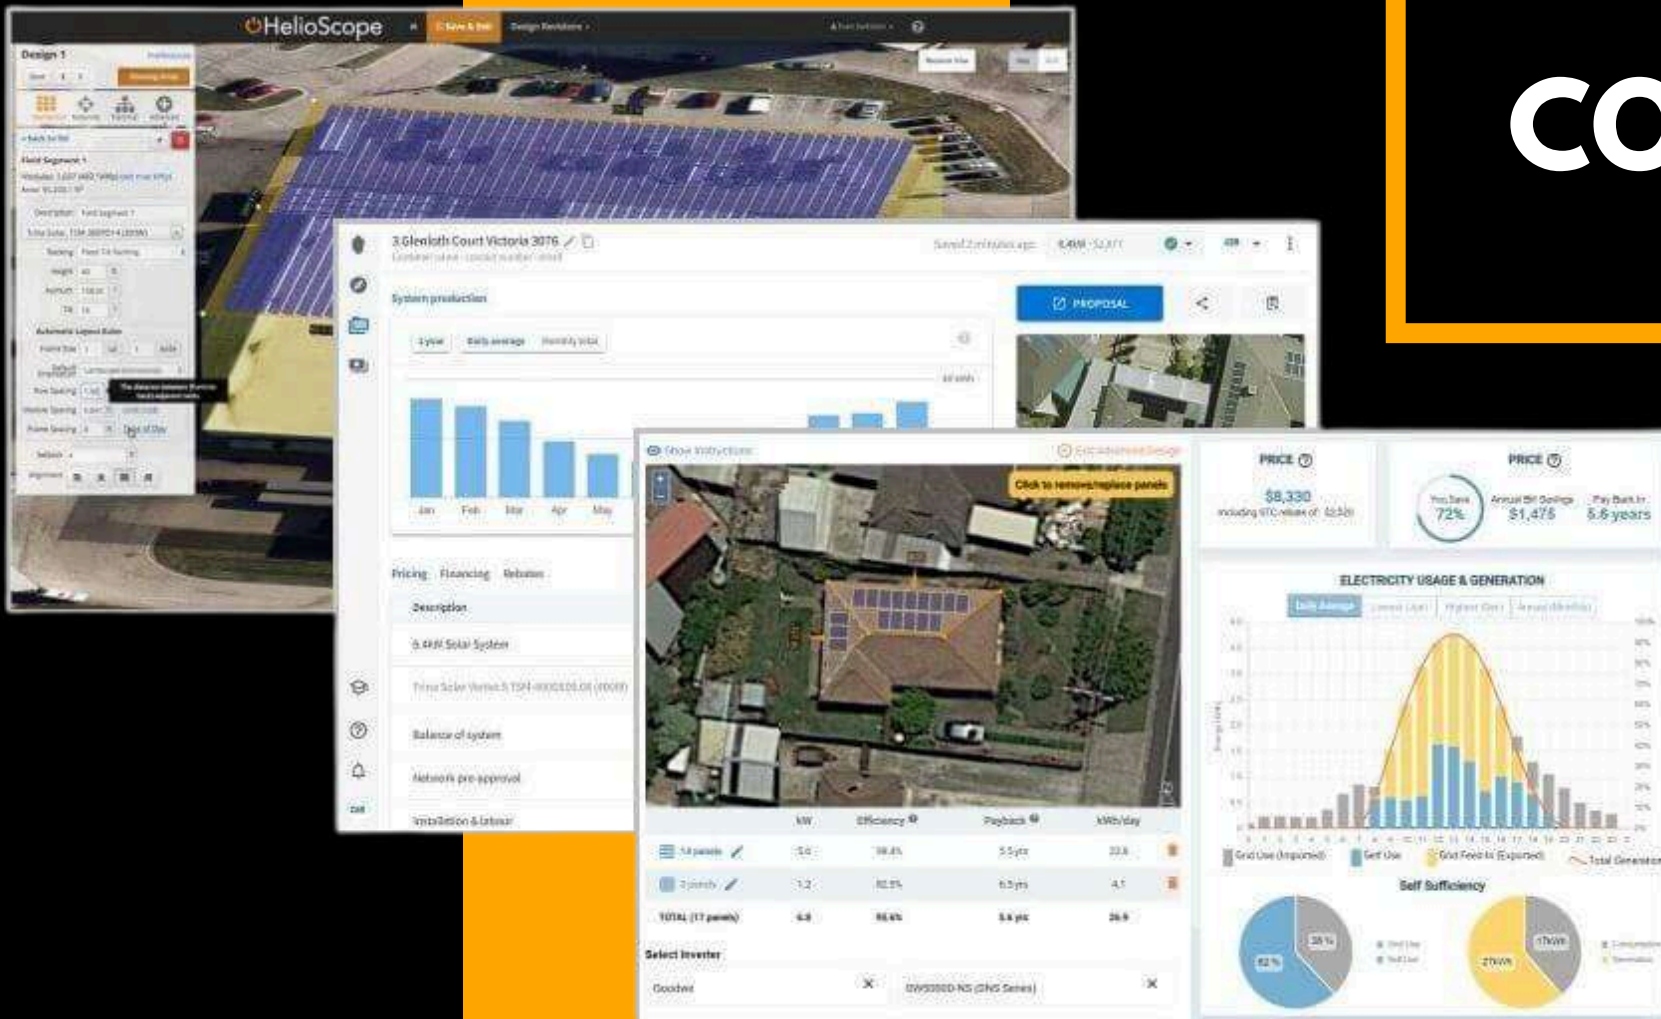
HelioScope

Design 1

Field Segment 1

CO

3 Glenloth Court Victoria 3076

System production

PROPOSAL

1 year Daily average Monthly total

Jan Feb Mar Apr May

Pricing Financing Rebates

Description

6.4kW Solar System

Balance of system

Network pre-approval

Installation & labour

Show Instructions

Click to remove/replace panels

| | kW | Efficiency | Payback | kWh/day |
|---|---|---|---|---|
| 14 panels | 5.6 | 98.4% | 5.5 yrs | 22.8 |
| 3 panels | 1.2 | 82.5% | 6.5 yrs | 4.1 |
| TOTAL (17 panels) | 6.8 | 96.4% | 5.6 yrs | 26.9 |

Select Inverter

Goodwe

GW5000D-NS (DNS Series)

PRICE

$8,330

PRICE

You Save 72%

Annual Bill Savings $1,475

Pay Back In 5.6 years

ELECTRICITY USAGE & GENERATION

Daily Average

Grid Use (Imported) Self Use Grid Feed-In (Exported) Total Generation

Self Sufficiency

38%

62%

17kWh

27kWh